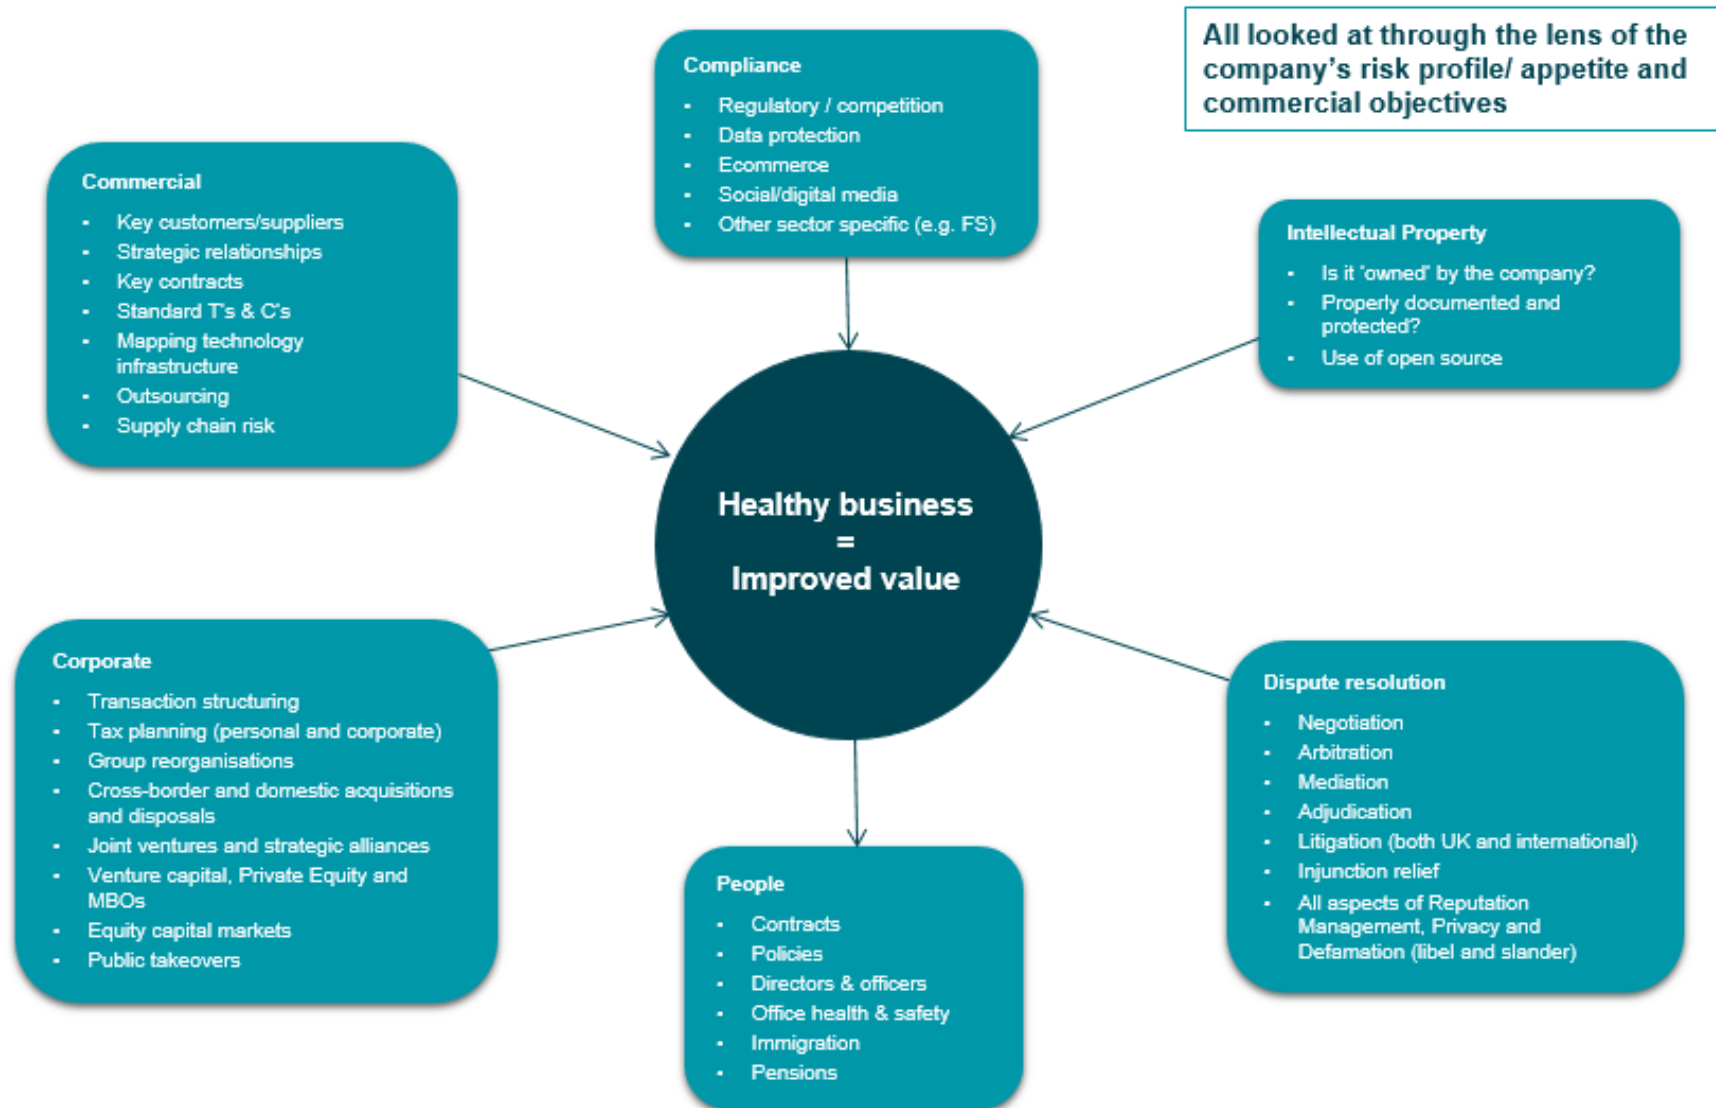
All looked at through the lens of the company's risk profile/ appetite and commercial objectives

Compliance
- Regulatory / competition
- Data protection
- Ecommerce
- Social/digital media
- Other sector specific (e.g. FS)

Commercial
- Key customers/suppliers
- Strategic relationships
- Key contracts
- Standard T's & C's
- Mapping technology infrastructure
- Outsourcing
- Supply chain risk

Intellectual Property
- Is it 'owned' by the company?
- Properly documented and protected?
- Use of open source

Healthy business
=
Improved value

Corporate
- Transaction structuring
- Tax planning (personal and corporate)
- Group reorganisations
- Cross-border and domestic acquisitions and disposals
- Joint ventures and strategic alliances
- Venture capital, Private Equity and MBOs
- Equity capital markets
- Public takeovers

Dispute resolution
- Negotiation
- Arbitration
- Mediation
- Adjudication
- Litigation (both UK and international)
- Injunction relief
- All aspects of Reputation Management, Privacy and Defamation (libel and slander)

People
- Contracts
- Policies
- Directors & officers
- Office health & safety
- Immigration
- Pensions